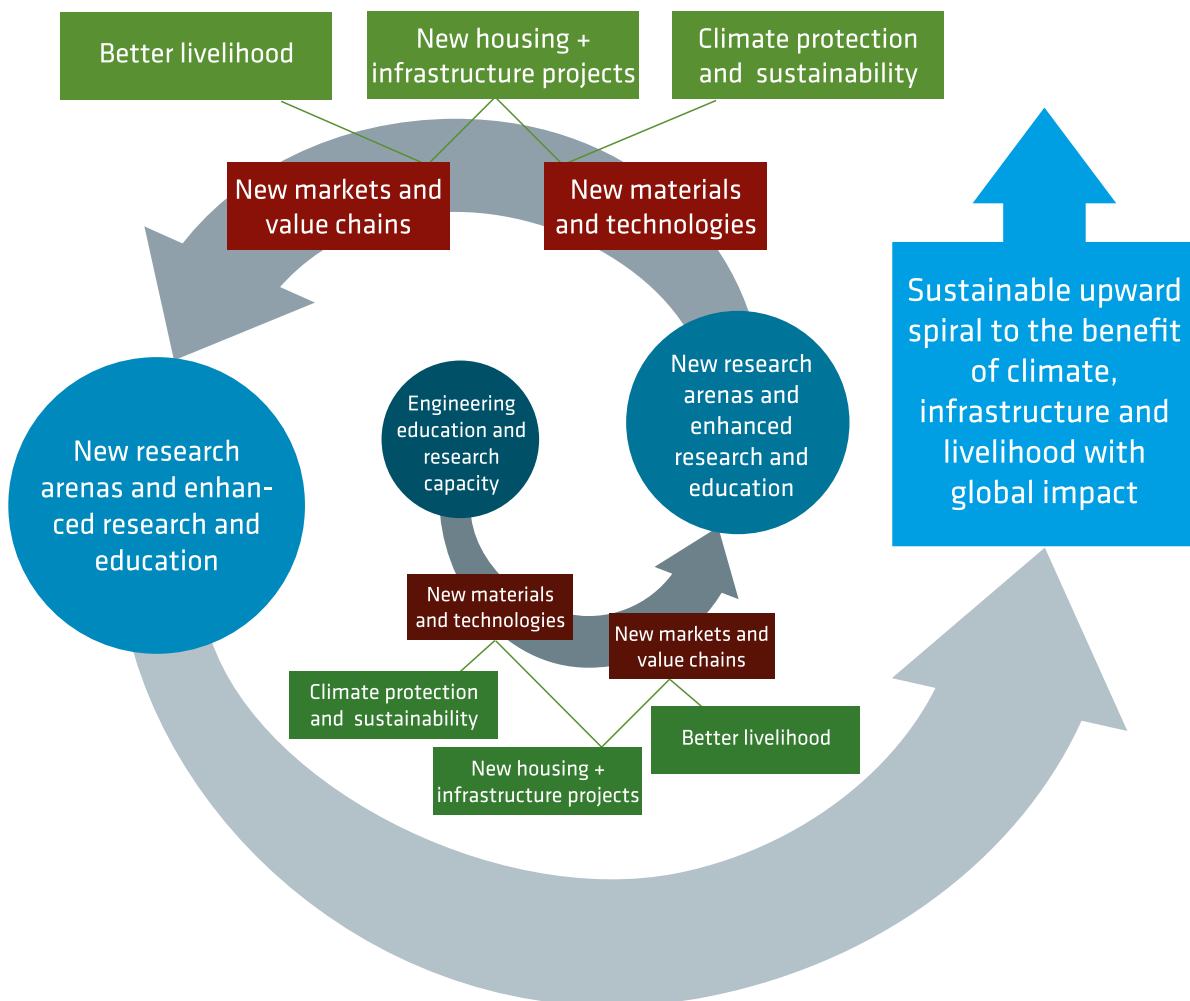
Better livelihood

New housing + infrastructure projects

Climate protection and sustainability

New markets and value chains

New materials and technologies

Sustainable upward spiral to the benefit of climate, infrastructure and livelihood with global impact

New research arenas and enhanced research and education

Engineering education and research capacity

New research arenas and enhanced research and education

New materials and technologies

New markets and value chains

Climate protection and sustainability

Better livelihood

New housing + infrastructure projects